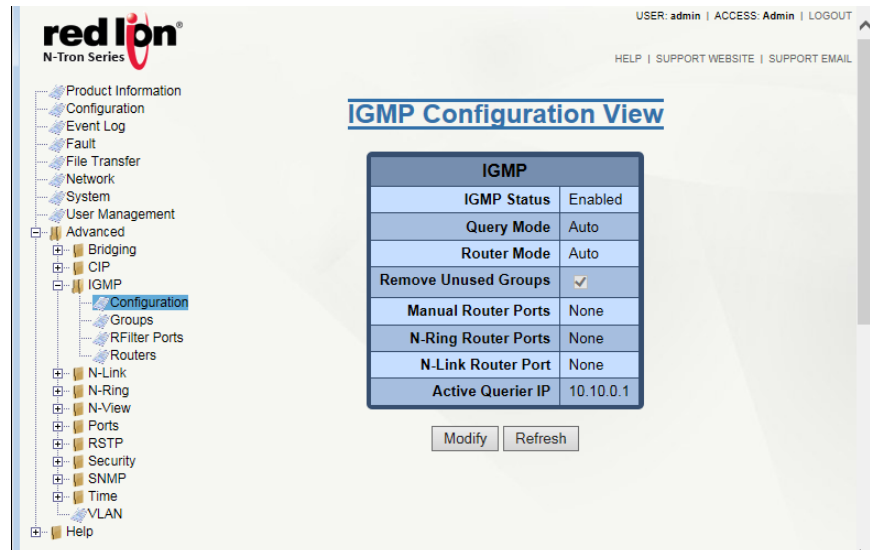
red lion®
N-Tron Series

USER: admin | ACCESS: Admin | LOGOUT

HELP | SUPPORT WEBSITE | SUPPORT EMAIL

Product Information
Configuration
Event Log
Fault
File Transfer
Network
System
User Management
Advanced
Bridging
CIP
IGMP
Configuration
Groups
RFilter Ports
Routers
N-Link
N-Ring
N-View
Ports
RSTP
Security
SNMP
Time
VLAN
Help

IGMP Configuration View

| IGMP | |
|---|---|
| IGMP Status | Enabled |
| Query Mode | Auto |
| Router Mode | Auto |
| Remove Unused Groups | ✓ |
| Manual Router Ports | None |
| N-Ring Router Ports | None |
| N-Link Router Port | None |
| Active Querier IP | 10.10.0.1 |

Modify Refresh